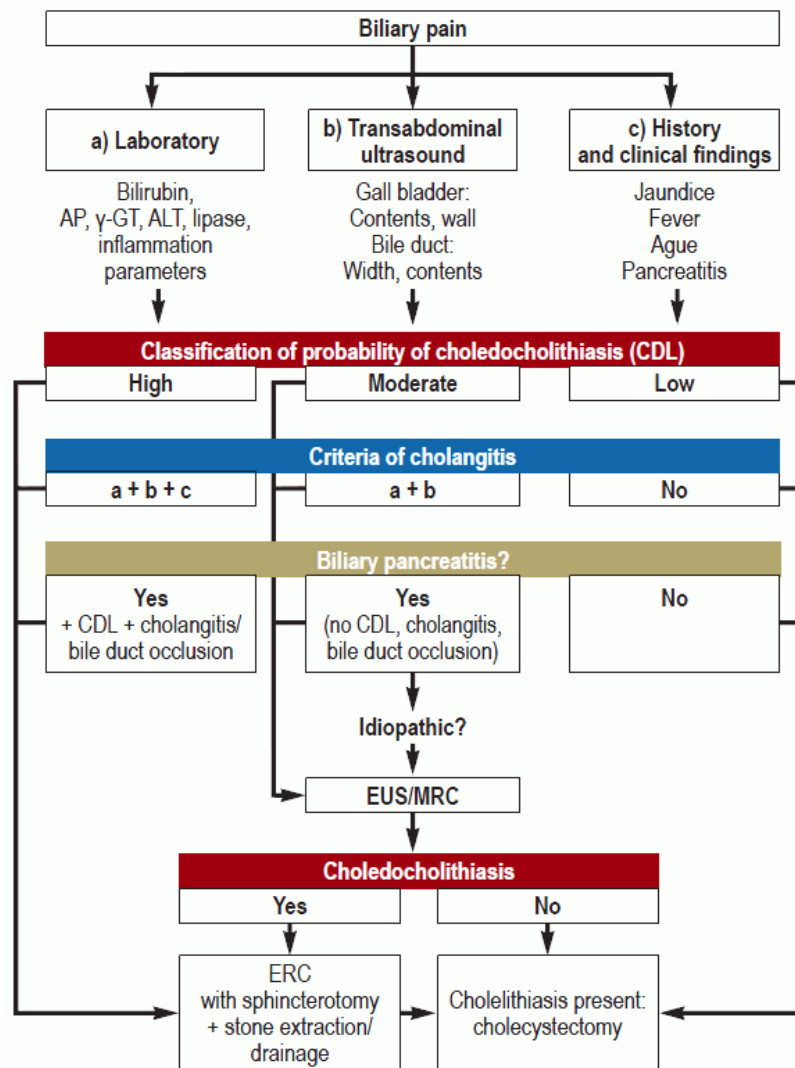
Biliary pain

a) Laboratory

Bilirubin, AP, γ-GT, ALT, lipase, inflammation parameters

b) Transabdominal ultrasound

Gall bladder: Contents, wall
Bile duct: Width, contents

c) History and clinical findings

Jaundice
Fever
Ague
Pancreatitis

Classification of probability of choledocholithiasis (CDL)

High

Moderate

Low

Criteria of cholangitis

a + b + c

a + b

No

Biliary pancreatitis?

Yes
+ CDL + cholangitis/ bile duct occlusion

Yes
(no CDL, cholangitis, bile duct occlusion)

No

Idiopathic?

EUS/MRC

Choledocholithiasis

Yes

No

ERC
with sphincterotomy + stone extraction/ drainage

Cholelithiasis present: cholecystectomy